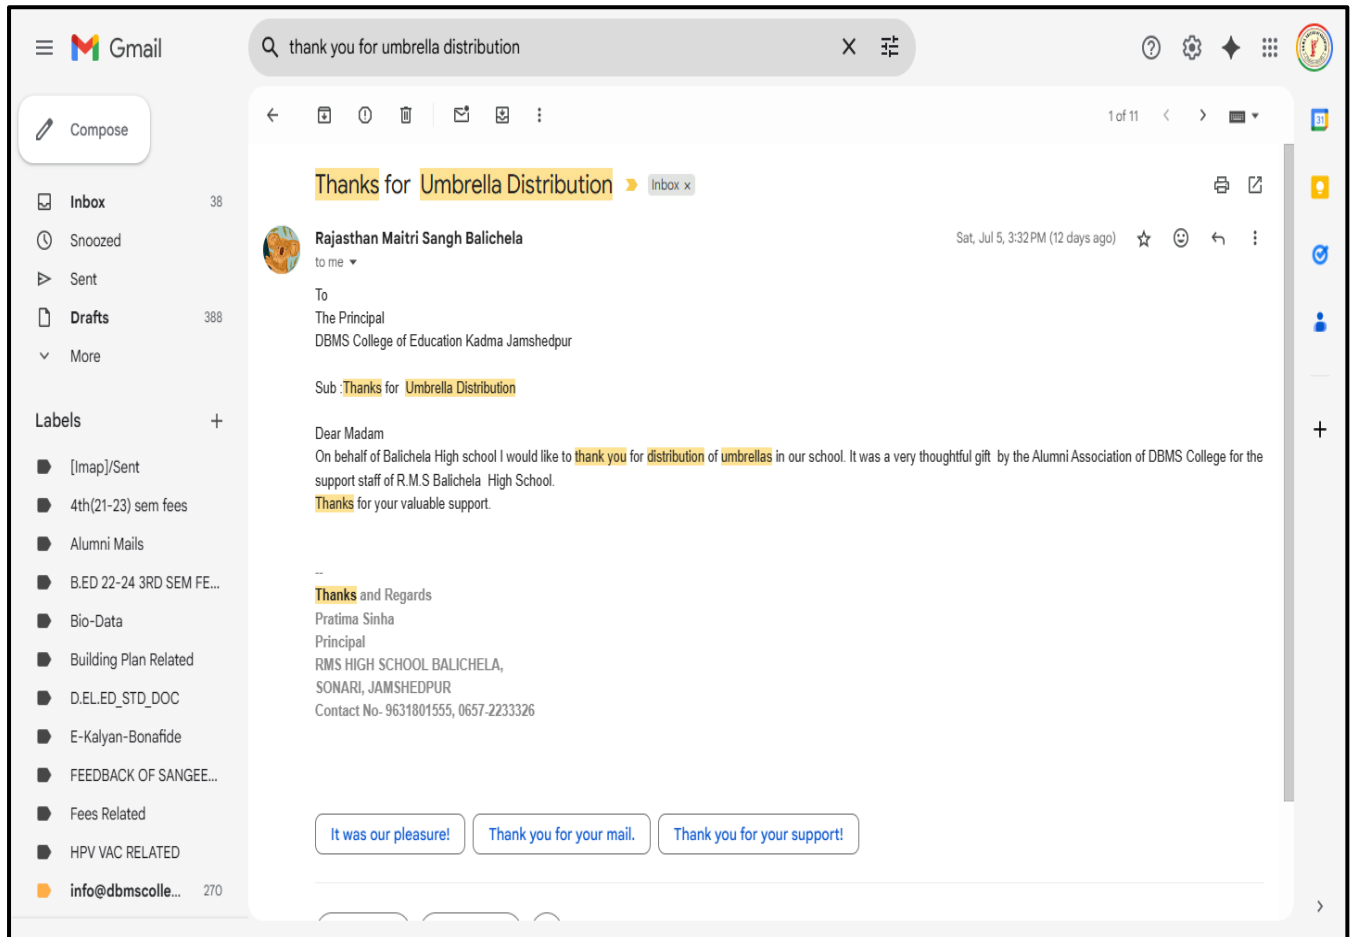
Gmail

thank you for umbrella distribution

Compose

Inbox 38
Snoozed
Sent
Drafts 388
More

Labels +

[Imap]/Sent
4th(21-23) sem fees
Alumni Mails
B.ED 22-24 3RD SEM FE...
Bio-Data
Building Plan Related
D.EL.ED_STD_DOC
E-Kalyan-Bonafide
FEEDBACK OF SANGEE...
Fees Related
HPV VAC RELATED
info@dbmscolle... 270

1 of 11

Thanks for Umbrella Distribution Inbox ×

Rajasthan Maitri Sangh Balichela
to me

Sat, Jul 5, 3:32 PM (12 days ago)

To
The Principal
DBMS College of Education Kadma Jamshedpur

Sub :Thanks for Umbrella Distribution

Dear Madam
On behalf of Balichela High school I would like to thank you for distribution of umbrellas in our school. It was a very thoughtful gift by the Alumni Association of DBMS College for the support staff of R.M.S Balichela High School.
Thanks for your valuable support.

--
Thanks and Regards
Pratima Sinha
Principal
RMS HIGH SCHOOL BALICHELA,
SONARI, JAMSHEDPUR
Contact No- 9631801555, 0657-2233326

It was our pleasure!
Thank you for your mail.
Thank you for your support!